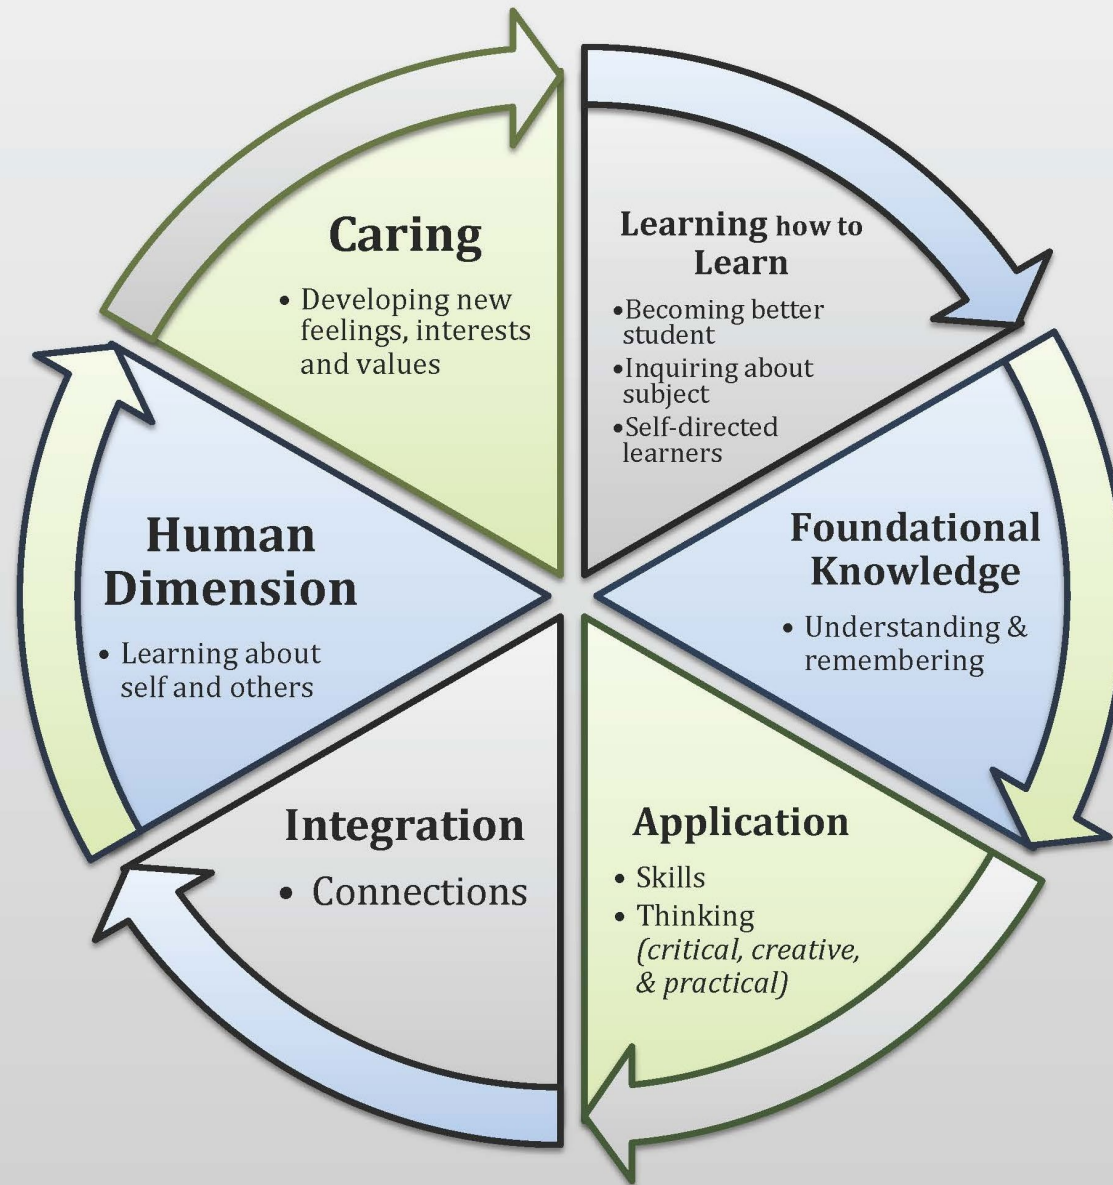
Caring

• Developing new feelings, interests and values

Learning how to Learn

•Becoming better student
•Inquiring about subject
•Self-directed learners

Foundational Knowledge

• Understanding & remembering

Application

• Skills
• Thinking *(critical, creative, & practical)*

Integration

• Connections

Human Dimension

• Learning about self and others